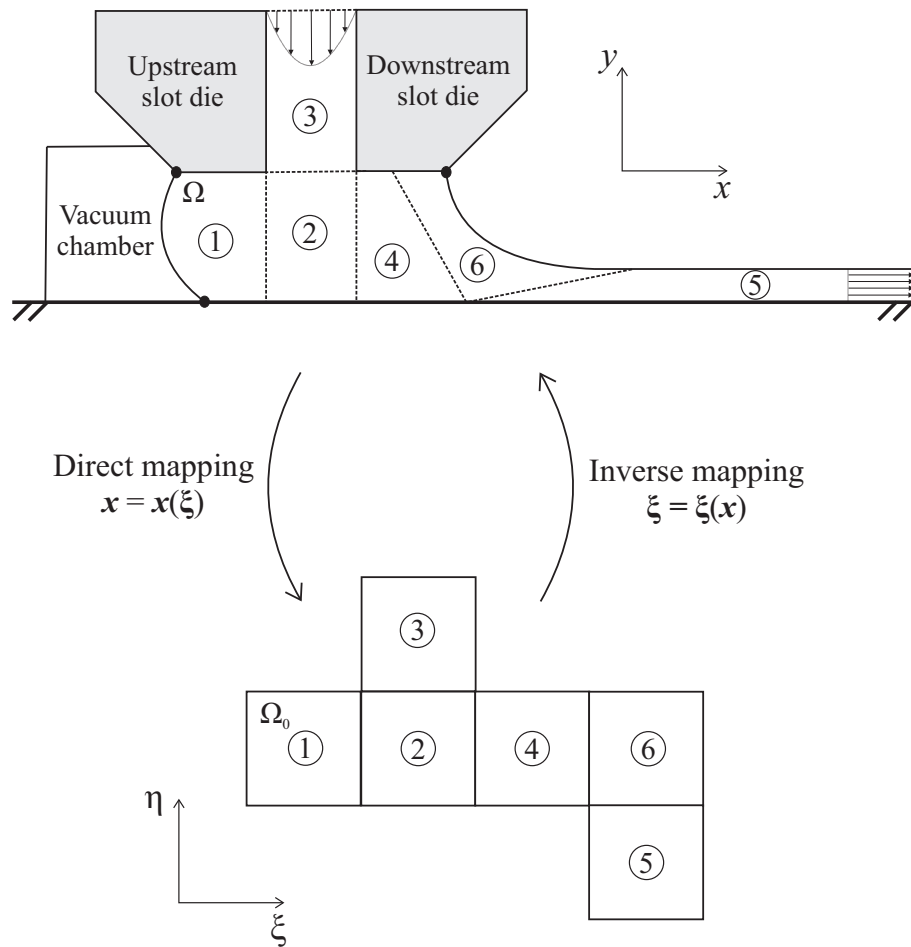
Upstream slot die

③

Downstream slot die

$y$

$x$

$\Omega$

Vacuum chamber

①

②

④

⑥

⑤

Direct mapping
$\boldsymbol{x} = \boldsymbol{x}(\boldsymbol{\xi})$

Inverse mapping
$\boldsymbol{\xi} = \boldsymbol{\xi}(\boldsymbol{x})$

③

$\Omega_0$

①

②

④

⑥

⑤

$\eta$

$\xi$